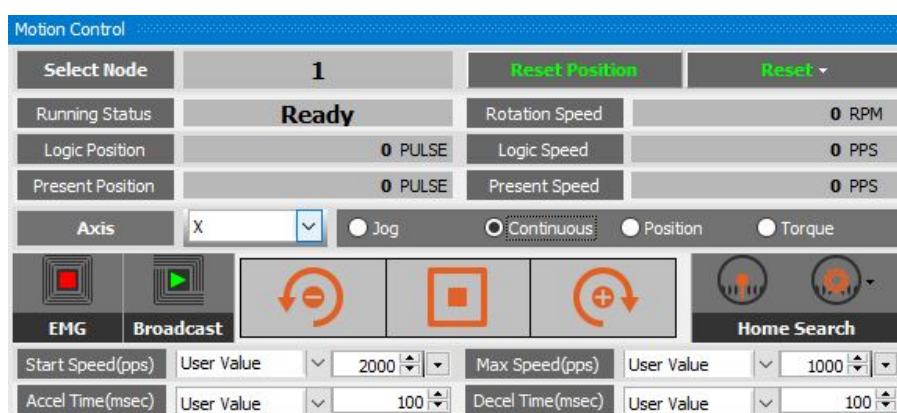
Motion Control

Select Node 1 Reset Position Reset

Running Status Ready Rotation Speed 0 RPM

Logic Position 0 PULSE Logic Speed 0 PPS

Present Position 0 PULSE Present Speed 0 PPS

Axis X Jog Continuous Position Torque

EMG Broadcast Home Search

Start Speed(pps) User Value 2000 Max Speed(pps) User Value 1000

Accel Time(msec) User Value 100 Decel Time(msec) User Value 100